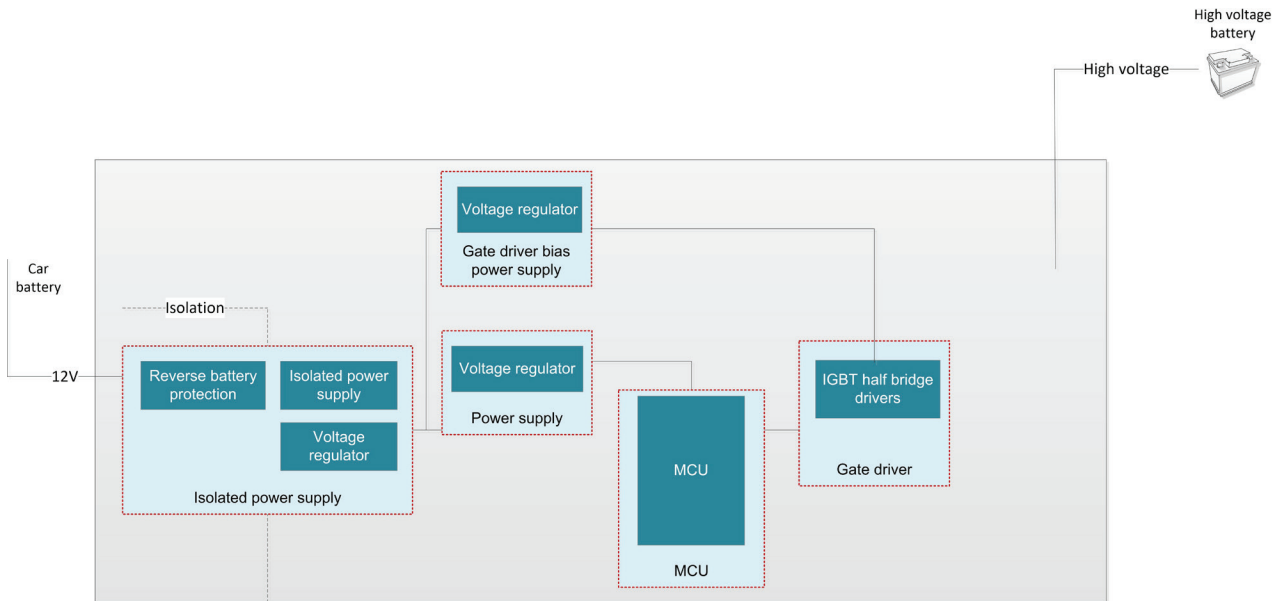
High voltage battery

High voltage

Voltage regulator

Gate driver bias power supply

Car battery

Isolation

12V

Reverse battery protection

Isolated power supply

Voltage regulator

Isolated power supply

Voltage regulator

Power supply

MCU

MCU

IGBT half bridge drivers

Gate driver